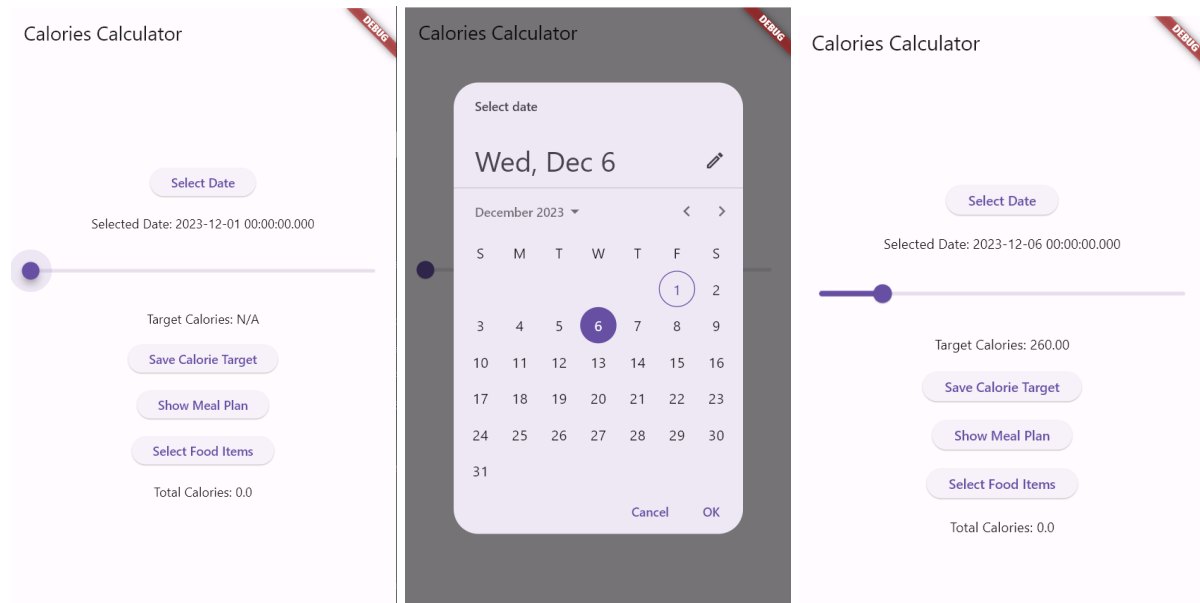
Calories Calculator

DEBUG

Select Date

Selected Date: 2023-12-01 00:00:00.000

Target Calories: N/A

Save Calorie Target

Show Meal Plan

Select Food Items

Total Calories: 0.0

Calories Calculator

DEBUG

Select date

Wed, Dec 6

December 2023

| S | M | T | W | T | F | S |
|---|---|---|---|---|---|---|
| | | | | | 1 | 2 |
| 3 | 4 | 5 | 6 | 7 | 8 | 9 |
| 10 | 11 | 12 | 13 | 14 | 15 | 16 |
| 17 | 18 | 19 | 20 | 21 | 22 | 23 |
| 24 | 25 | 26 | 27 | 28 | 29 | 30 |
| 31 | | | | | | |

Cancel OK

Calories Calculator

DEBUG

Select Date

Selected Date: 2023-12-06 00:00:00.000

Target Calories: 260.00

Save Calorie Target

Show Meal Plan

Select Food Items

Total Calories: 0.0